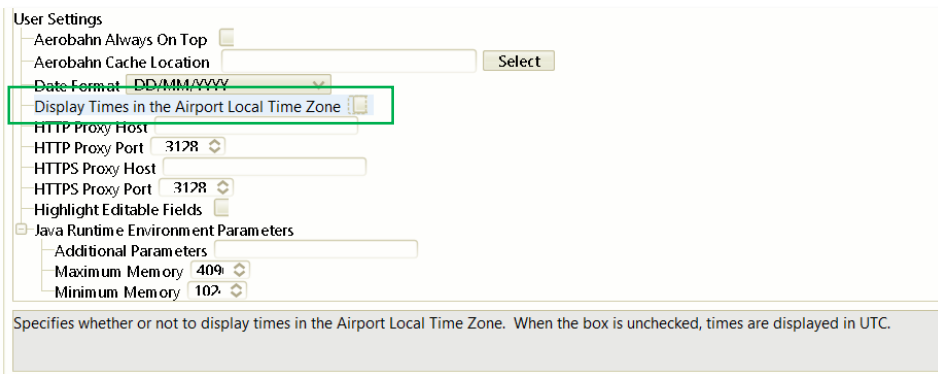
User Settings
Aerobahn Always On Top
Aerobahn Cache Location
Select
Date Format DD/MM/YYYY
Display Times in the Airport Local Time Zone
HTTP Proxy Host
HTTP Proxy Port 3128
HTTPS Proxy Host
HTTPS Proxy Port 3128
Highlight Editable Fields
Java Runtime Environment Parameters
Additional Parameters
Maximum Memory 409
Minimum Memory 102

Specifies whether or not to display times in the Airport Local Time Zone. When the box is unchecked, times are displayed in UTC.